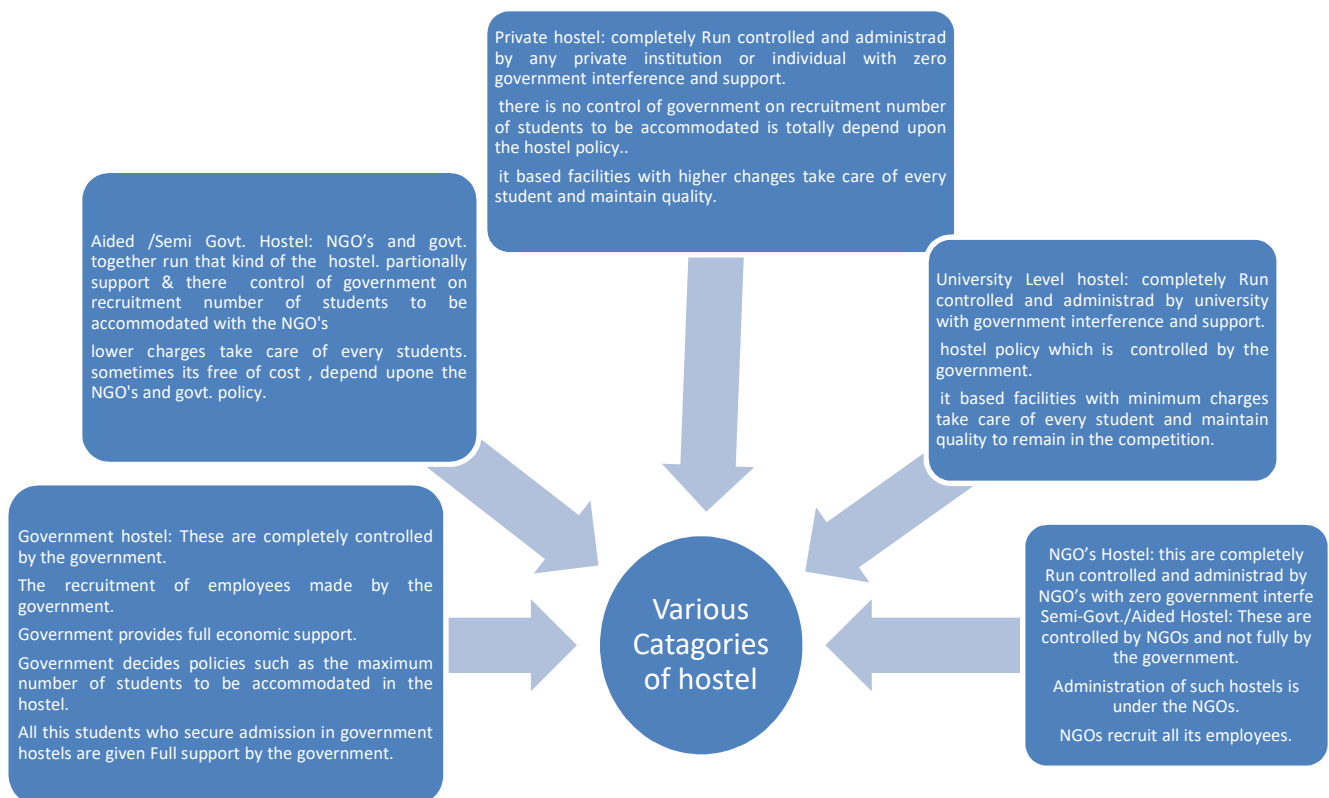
Private hostel: completely Run controlled and administrad by any private institution or individual with zero government interference and support.

there is no control of government on recruitment number of students to be accommodated is totally depend upon the hostel policy..

it based facilities with higher changes take care of every student and maintain quality.

Aided /Semi Govt. Hostel: NGO's and govt. together run that kind of the hostel. partionally support & there control of government on recruitment number of students to be accommodated with the NGO's

lower charges take care of every students. sometimes its free of cost , depend upone the NGO's and govt. policy.

University Level hostel: completely Run controlled and administrad by university with government interference and support.

hostel policy which is controlled by the government.

it based facilities with minimum charges take care of every student and maintain quality to remain in the competition.

Government hostel: These are completely controlled by the government.

The recruitment of employees made by the government.

Government provides full economic support.

Government decides policies such as the maximum number of students to be accommodated in the hostel.

All this students who secure admission in government hostels are given Full support by the government.

Various Catagories of hostel

NGO's Hostel: this are completely Run controlled and administrad by NGO's with zero government interfe Semi-Govt./Aided Hostel: These are controlled by NGOs and not fully by the government.

Administration of such hostels is under the NGOs.

NGOs recruit all its employees.